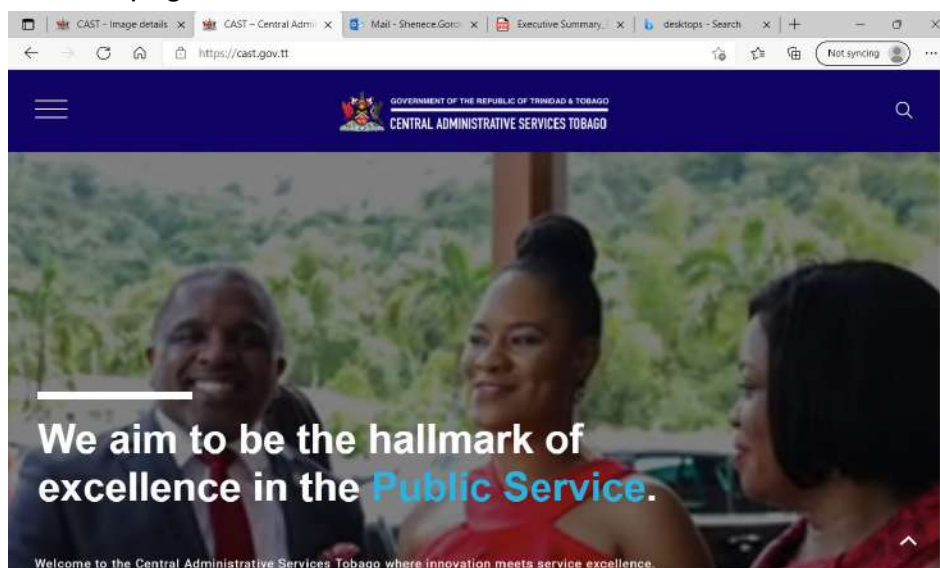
CAST - Image details ×
CAST – Central Admi ×
Mail - Shenece.Gord ×
Executive Summary ×
desktops - Search ×
https://cast.gov.tt
Not syncing

GOVERNMENT OF THE REPUBLIC OF TRINIDAD & TOBAGO
CENTRAL ADMINISTRATIVE SERVICES TOBAGO

We aim to be the hallmark of excellence in the Public Service.

Welcome to the Central Administrative Services Tobago where innovation meets service excellence.